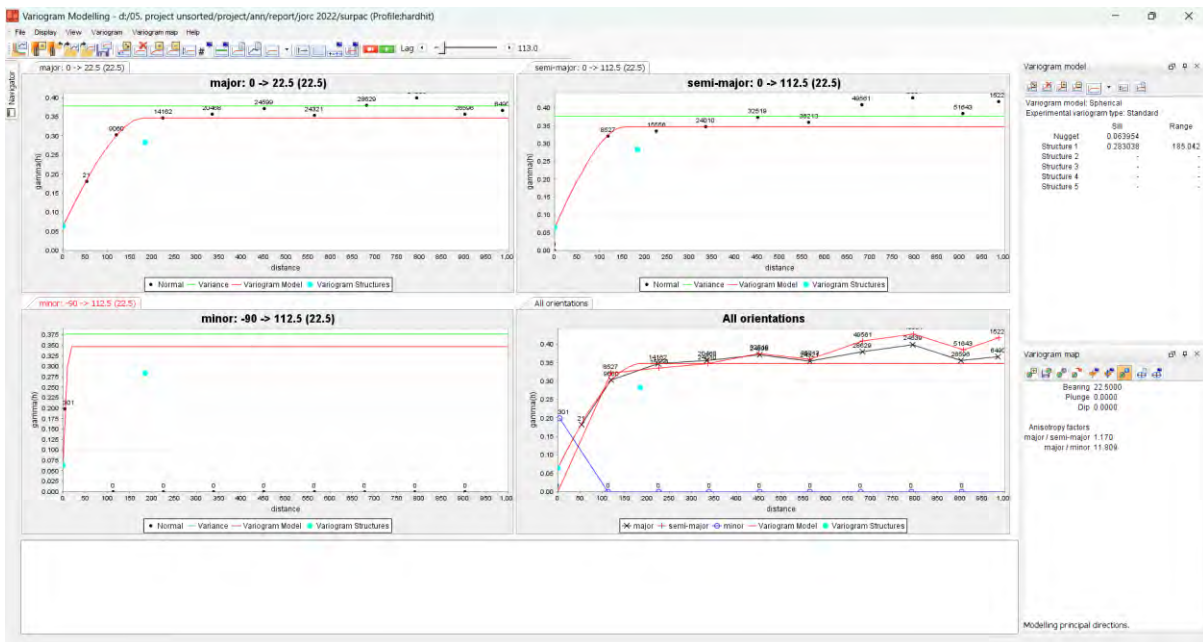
Variogram Modelling - d:/05. project unsorted/project/ann/report/jorc 2022/surpac (Profile:hardhit)

File Display View Variogram Variogram map Help

Lag 113.0

Navigator

major: 0 -> 22.5 (22.5)

major: 0 -> 22.5 (22.5)

gamma(h)

0.40
0.35
0.30
0.25
0.20
0.15
0.10
0.05
0.00

21
9060
14162
20468
24590
24321
28629
26506
8490

0 50 100 150 200 250 300 350 400 450 500 550 600 650 700 750 800 850 900 950 1,00

distance

• Normal — Variance — Variogram Model • Variogram Structures

semi-major: 0 -> 112.5 (22.5)

semi-major: 0 -> 112.5 (22.5)

gamma(h)

0.40
0.35
0.30
0.25
0.20
0.15
0.10
0.05
0.00

8527
15556
24610
32519
36213
48561
51643
1522

0 50 100 150 200 250 300 350 400 450 500 550 600 650 700 750 800 850 900 950 1,00

distance

• Normal — Variance — Variogram Model • Variogram Structures

minor: -90 -> 112.5 (22.5)

minor: -90 -> 112.5 (22.5)

gamma(h)

0.375
0.350
0.325
0.300
0.275
0.250
0.225
0.200
0.175
0.150
0.125
0.100
0.075
0.050
0.025
0.000

301
0
0
0
0
0
0
0
0

0 50 100 150 200 250 300 350 400 450 500 550 600 650 700 750 800 850 900 950 1,00

distance

• Normal — Variance — Variogram Model • Variogram Structures

All orientations

All orientations

gamma(h)

0.40
0.35
0.30
0.25
0.20
0.15
0.10
0.05
0.00

301
21
8527
9060
14162
15556
20468
24610
24590
32519
36213
24321
48561
28629
24839
51643
26506
1522
8490
0

0 50 100 150 200 250 300 350 400 450 500 550 600 650 700 750 800 850 900 950 1,00

distance

× major + semi-major ○ minor — Variogram Model • Variogram Structures

Variogram model

Variogram model: Spherical
Experimental variogram type: Standard

| | Sill | Range |
|---|---|---|
| Nugget | 0.063954 | |
| Structure 1 | 0.283038 | 185.042 |
| Structure 2 | - | - |
| Structure 3 | - | - |
| Structure 4 | - | - |
| Structure 5 | - | - |

Variogram map

Bearing 22.5000
Plunge 0.0000
Dip 0.0000

Anisotropy factors
major / semi-major 1.170
major / minor 11.809

Modelling principal directions.